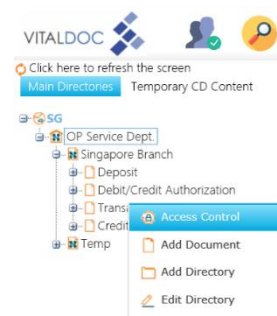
VITALDOC

Click here to refresh the screen

Main Directories Temporary CD Content

SG
OP Service Dept.
Singapore Branch
Deposit
Debit/Credit Authorization
Transa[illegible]
Credit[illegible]
Temp

Access Control
Add Document
Add Directory
Edit Directory